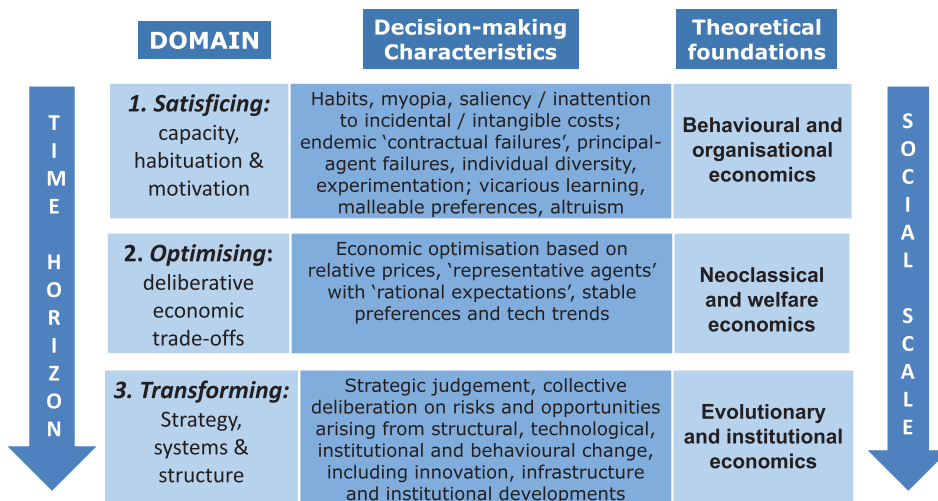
TIME HORIZON

| DOMAIN | Decision-making Characteristics | Theoretical foundations |
|---|---|---|
| **1. Satisficing:** capacity, habituation & motivation | Habits, myopia, saliency / inattention to incidental / intangible costs; endemic ‘contractual failures’, principal-agent failures, individual diversity, experimentation; vicarious learning, malleable preferences, altruism | **Behavioural and organisational economics** |
| **2. Optimising:** deliberative economic trade-offs | Economic optimisation based on relative prices, ‘representative agents’ with ‘rational expectations’, stable preferences and tech trends | **Neoclassical and welfare economics** |
| **3. Transforming:** Strategy, systems & structure | Strategic judgement, collective deliberation on risks and opportunities arising from structural, technological, institutional and behavioural change, including innovation, infrastructure and institutional developments | **Evolutionary and institutional economics** |

SOCIAL SCALE